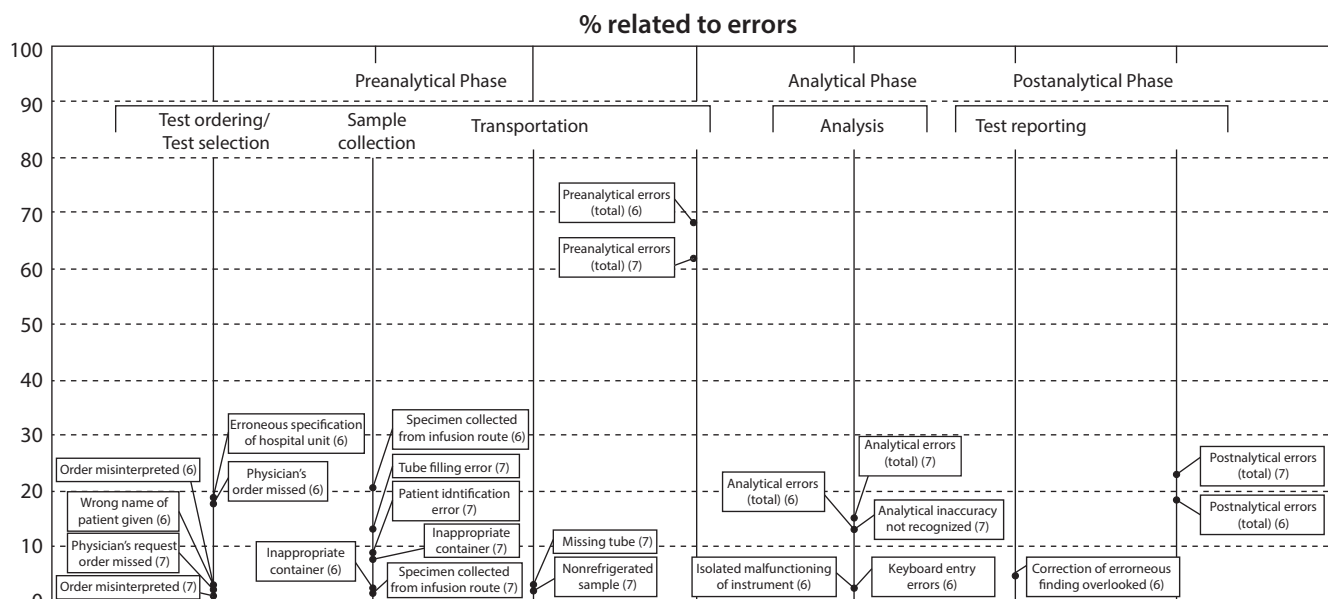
% related to errors

100
90
80
70
60
50
40
30
20
10
0

Preanalytical Phase
Analytical Phase
Postanalytical Phase

Test ordering/ Test selection
Sample collection
Transportation
Analysis
Test reporting

Preanalytical errors (total) (6)
Preanalytical errors (total) (7)

Erroneous specification of hospital unit (6)
Order misinterpreted (6)
Physician's order missed (6)
Wrong name of patient given (6)
Physician's request order missed (7)
Order misinterpreted (7)

Specimen collected from infusion route (6)
Tube filling error (7)
Patient idntification error (7)
Inappropriate container (7)
Inappropriate container (6)
Specimen collected from infusion route (7)

Missing tube (7)
Nonrefrigerated sample (7)

Analytical errors (total) (7)
Analytical errors (total) (6)
Analytical inaccuracy not recognized (7)
Isolated malfunctioning of instrument (6)
Keyboard entry errors (6)

Correction of errorneous finding overlooked (6)
Postnalytical errors (total) (7)
Postnalytical errors (total) (6)